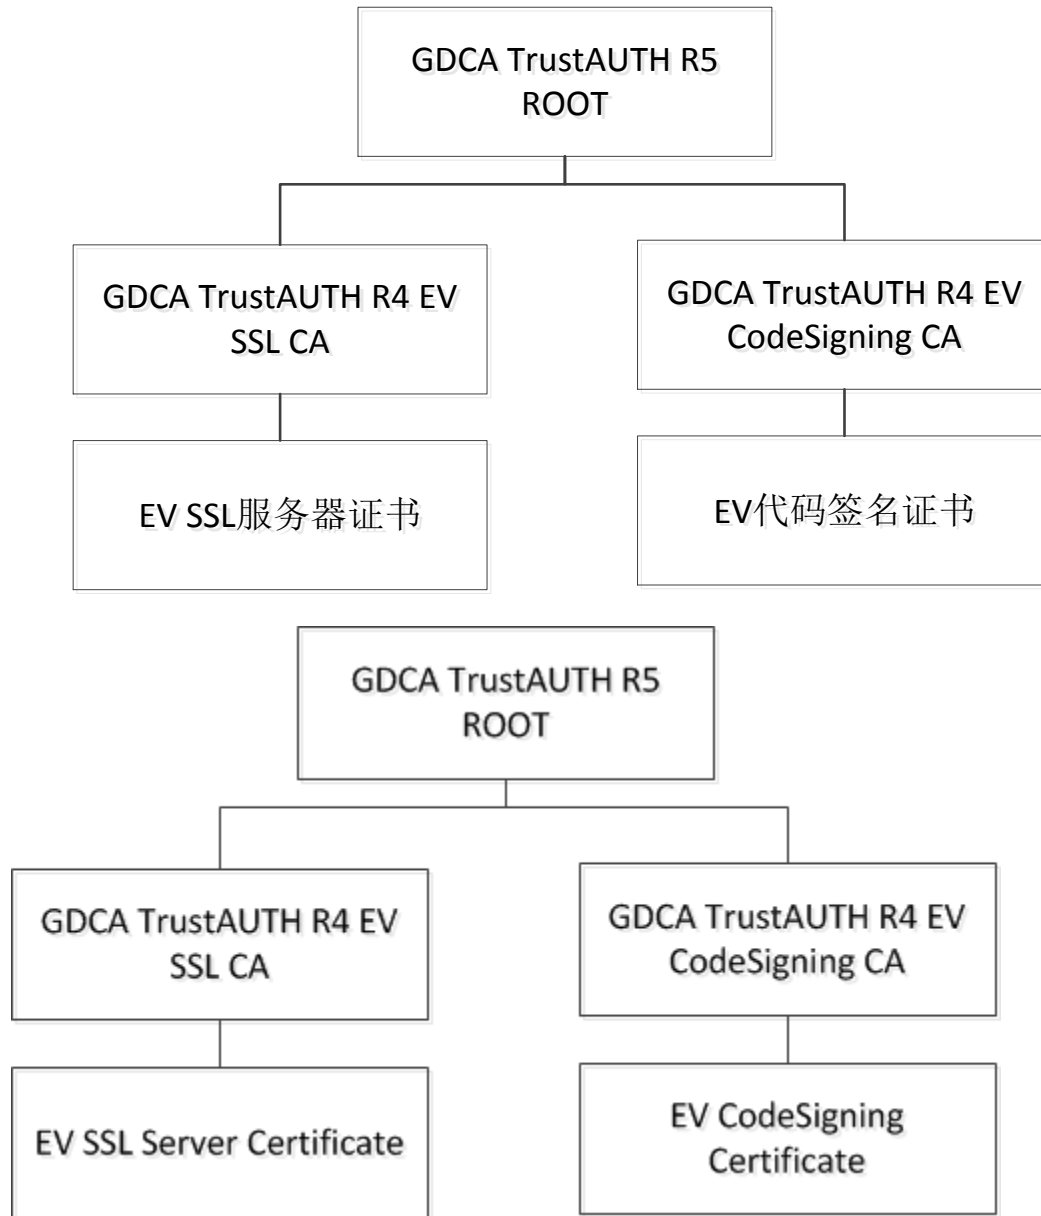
GDCA TrustAUTH R5 ROOT

GDCA TrustAUTH R4 EV SSL CA

GDCA TrustAUTH R4 EV CodeSigning CA

EV SSL服务器证书

EV代码签名证书

GDCA TrustAUTH R5 ROOT

GDCA TrustAUTH R4 EV SSL CA

GDCA TrustAUTH R4 EV CodeSigning CA

EV SSL Server Certificate

EV CodeSigning Certificate